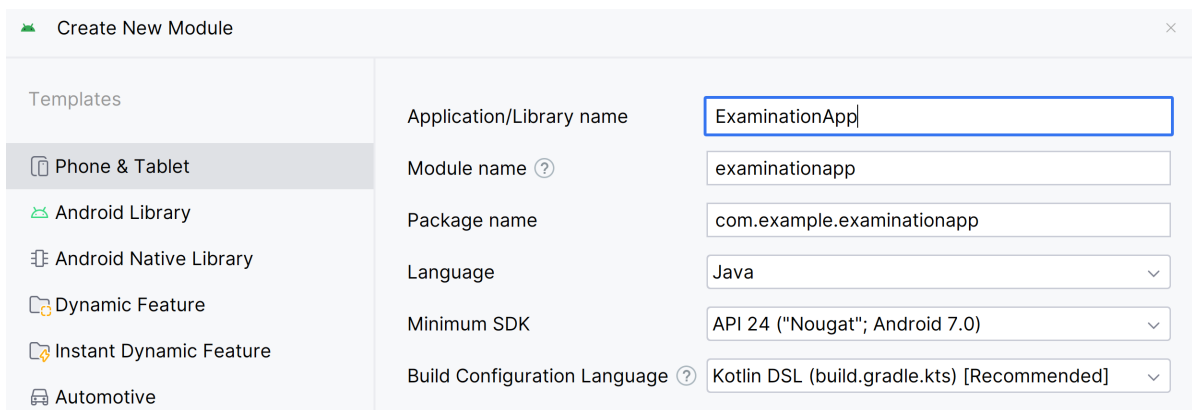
Create New Module

Templates

Phone & Tablet

Android Library

Android Native Library

Dynamic Feature

Instant Dynamic Feature

Automotive

Application/Library name ExaminationApp

Module name ? examinationapp

Package name com.example.examinationapp

Language Java

Minimum SDK API 24 ("Nougat"; Android 7.0)

Build Configuration Language ? Kotlin DSL (build.gradle.kts) [Recommended]